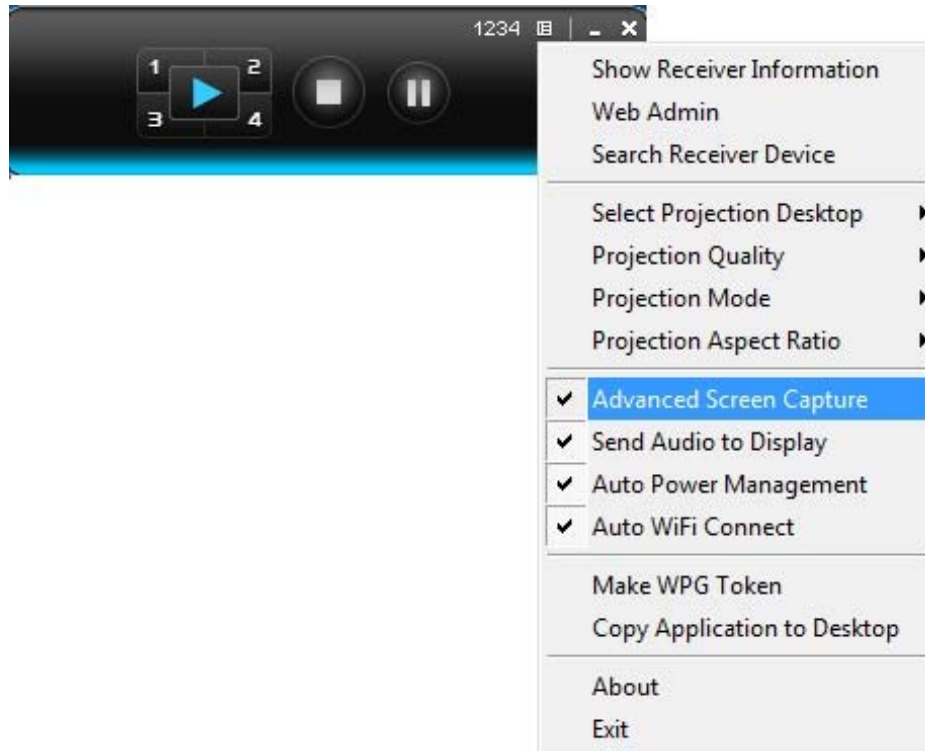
1234

1
2
3
4

Show Receiver Information
Web Admin
Search Receiver Device

Select Projection Desktop
Projection Quality
Projection Mode
Projection Aspect Ratio

✔ Advanced Screen Capture
✔ Send Audio to Display
✔ Auto Power Management
✔ Auto WiFi Connect

Make WPG Token
Copy Application to Desktop

About
Exit